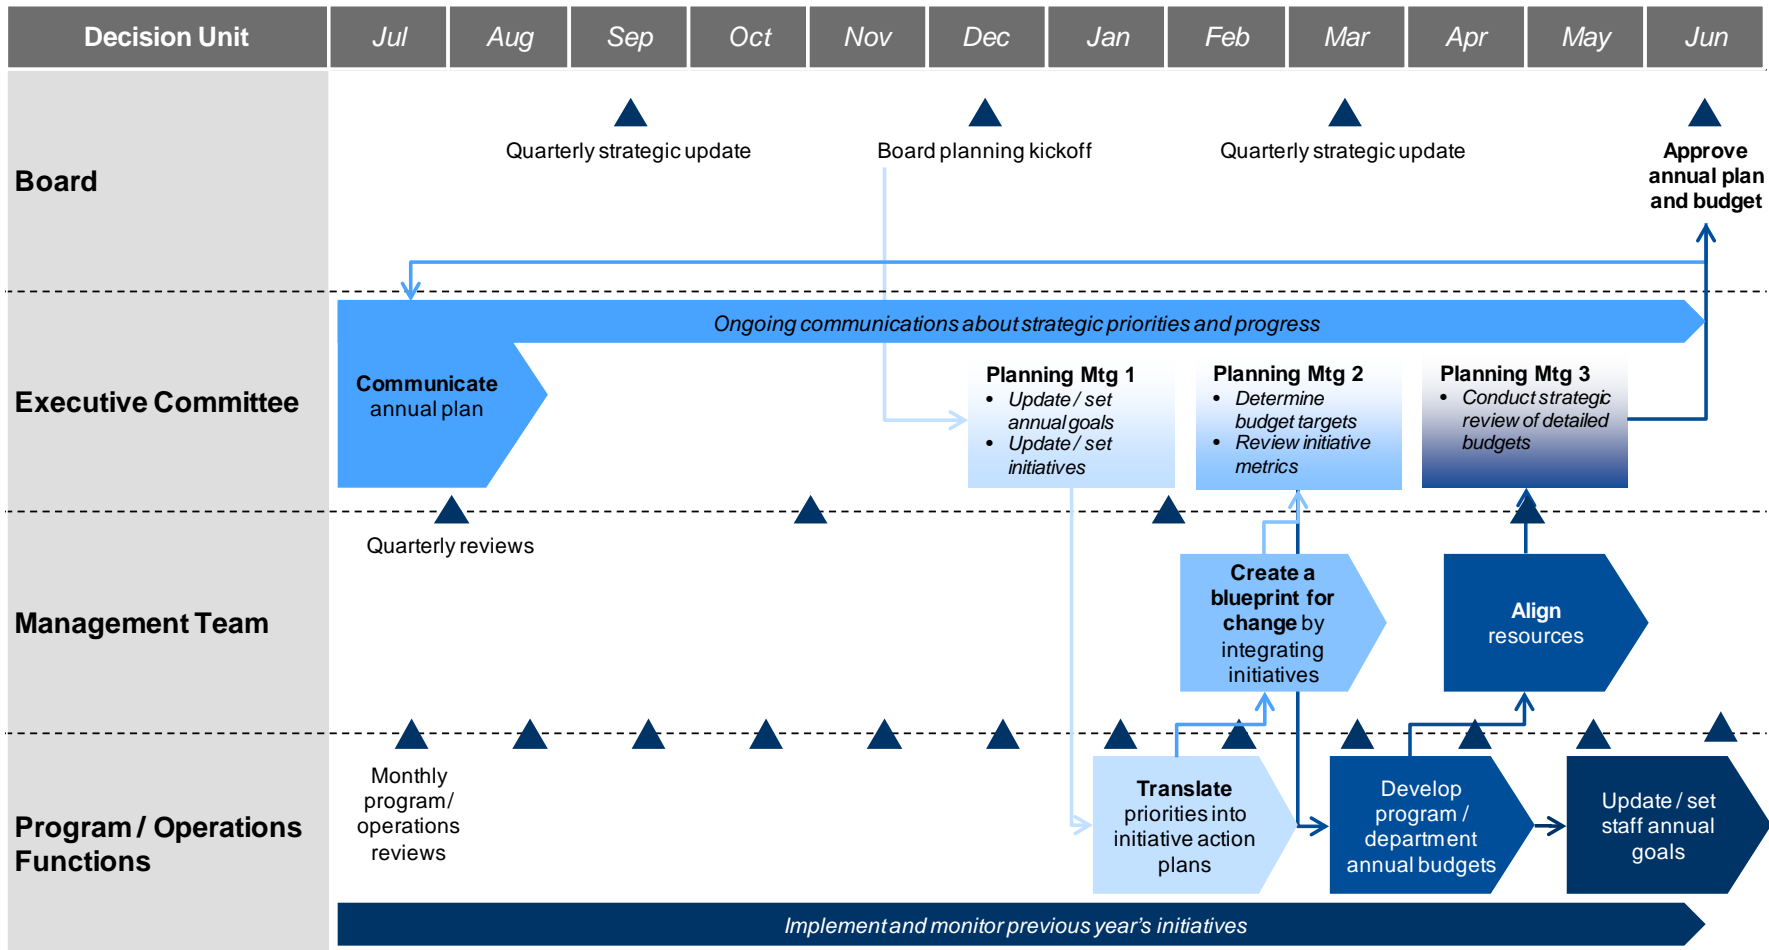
| Decision Unit | Jul | Aug | Sep | Oct | Nov | Dec | Jan | Feb | Mar | Apr | May | Jun |
|---|---|---|---|---|---|---|---|---|---|---|---|---|

Board

Quarterly strategic update

Board planning kickoff

Quarterly strategic update

Approve annual plan and budget

Executive Committee

Ongoing communications about strategic priorities and progress

Communicate annual plan

Planning Mtg 1
- Update / set annual goals
- Update / set initiatives

Planning Mtg 2
- Determine budget targets
- Review initiative metrics

Planning Mtg 3
- Conduct strategic review of detailed budgets

Management Team

Quarterly reviews

Create a blueprint for change by integrating initiatives

Align resources

Program / Operations Functions

Monthly program / operations reviews

Translate priorities into initiative action plans

Develop program / department annual budgets

Update / set staff annual goals

Implement and monitor previous year's initiatives